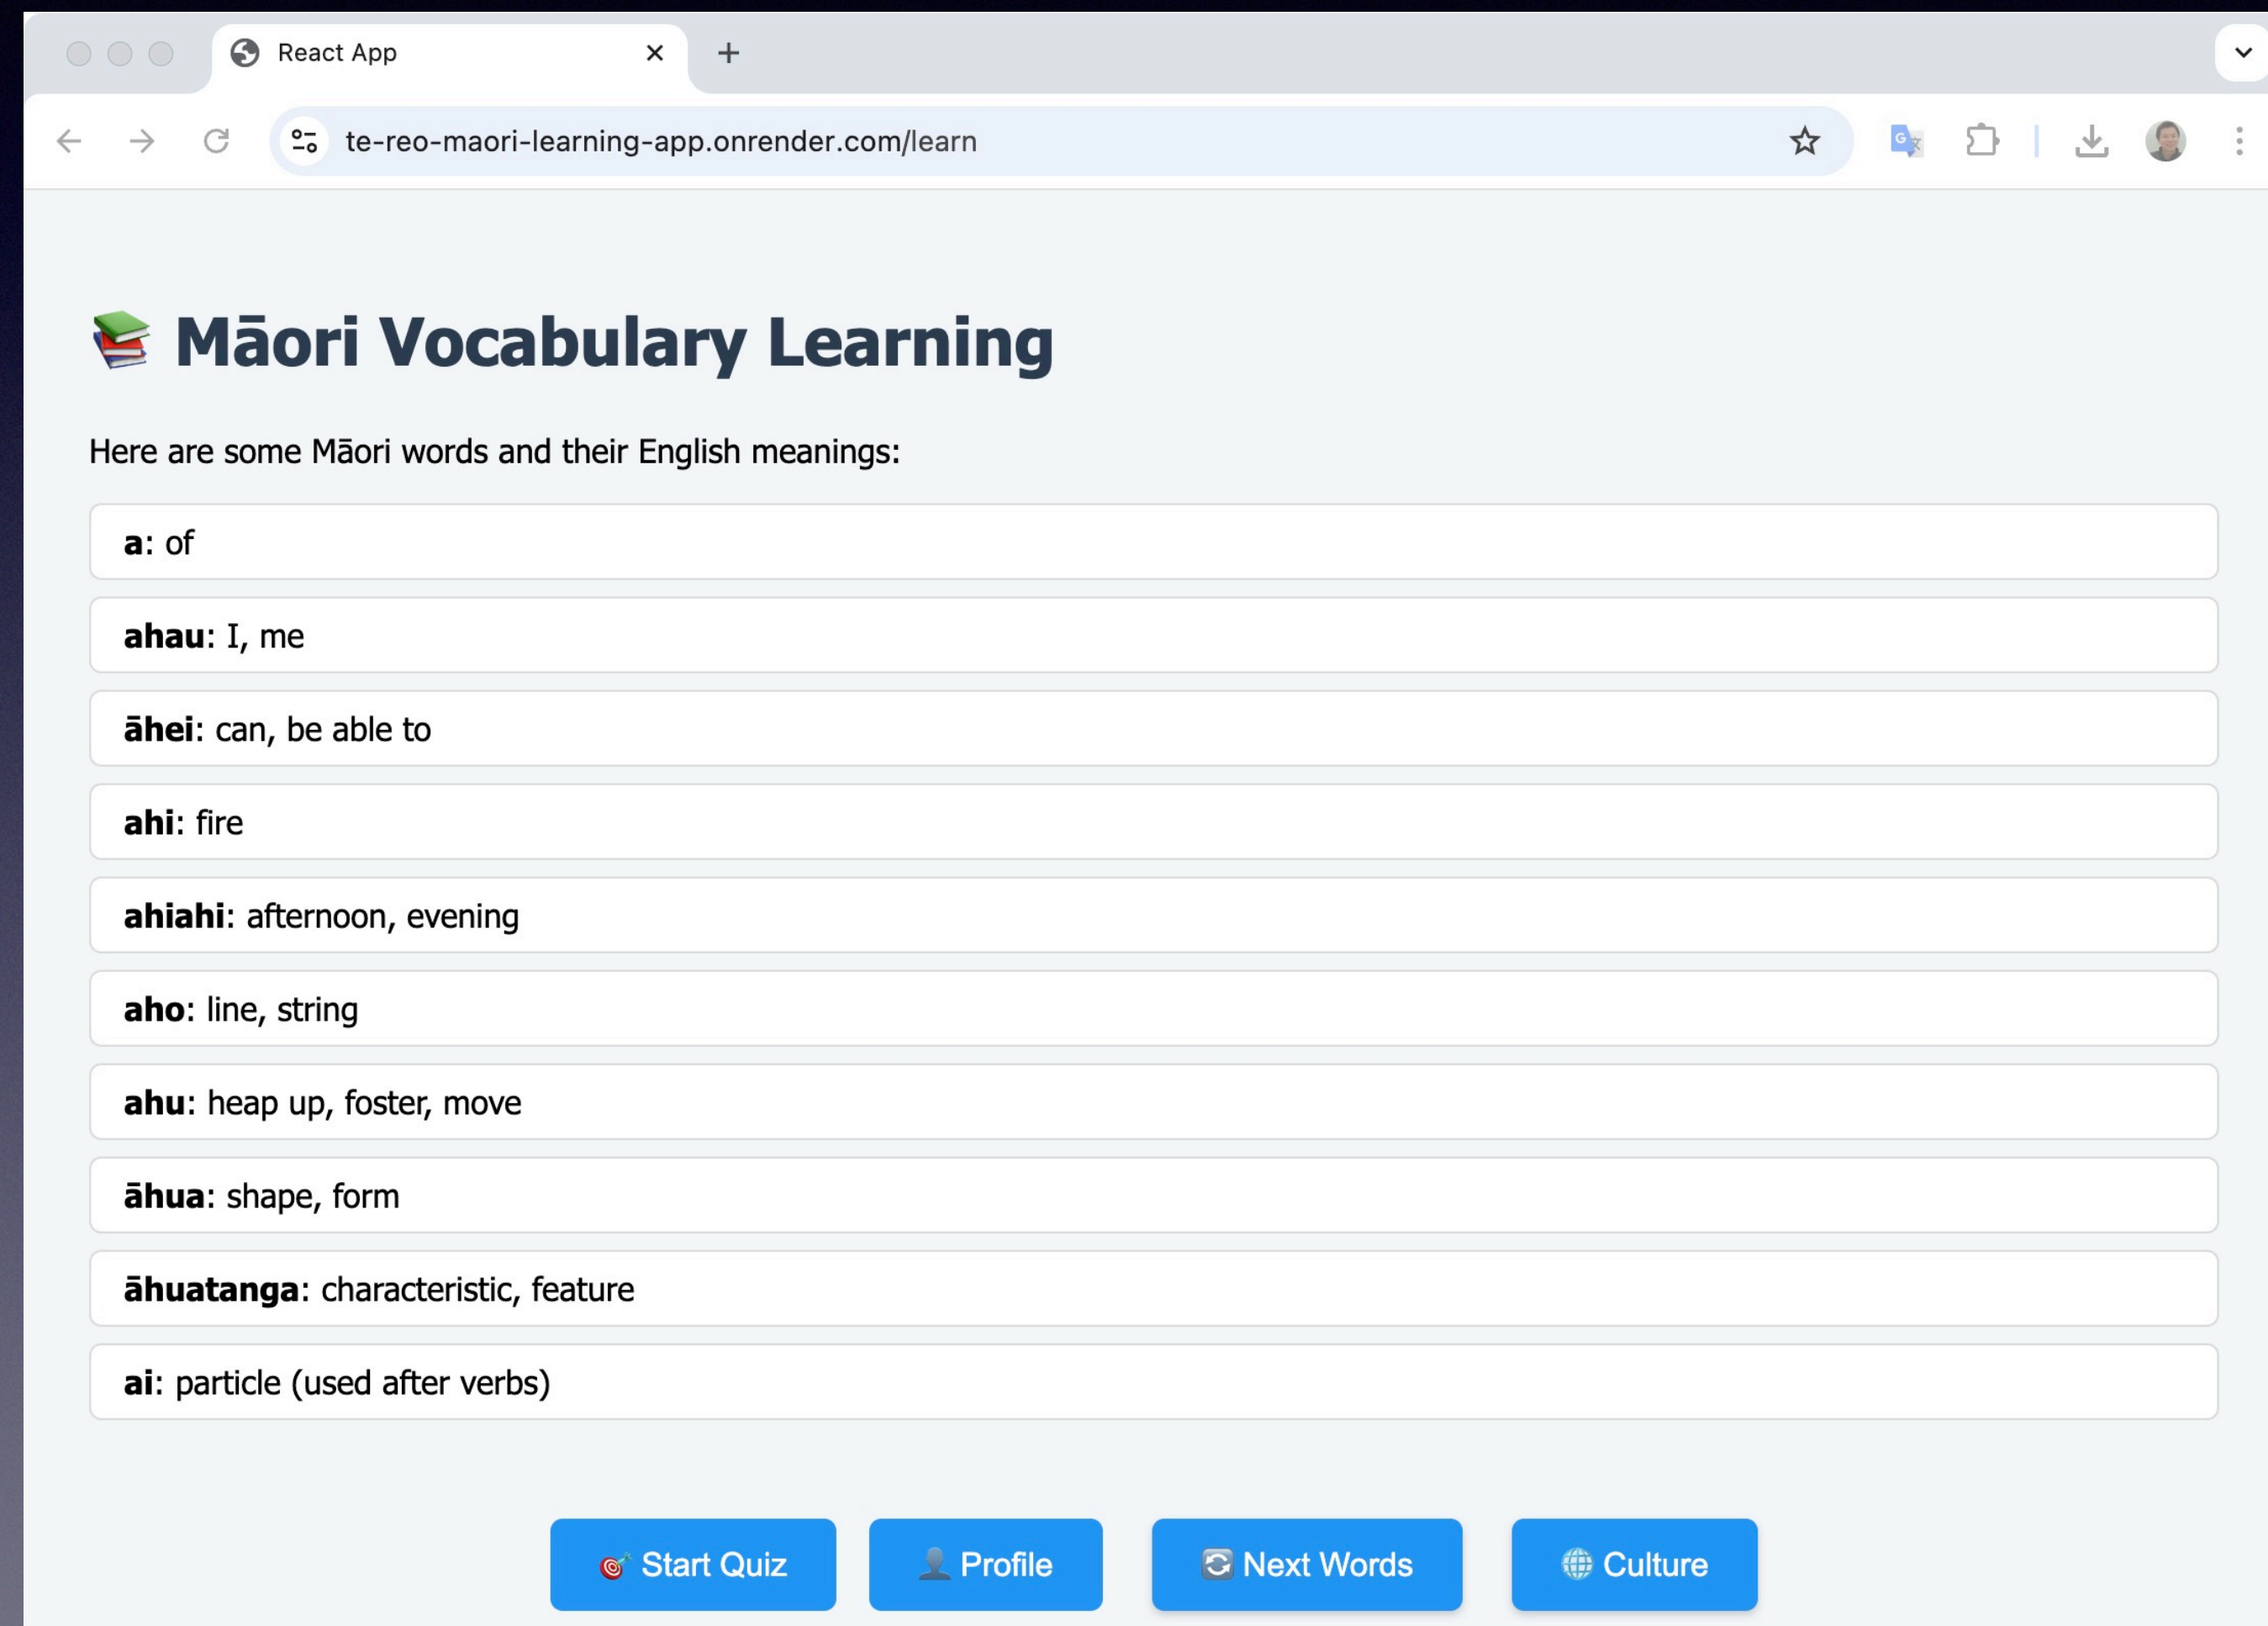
React App

te-reo-maori-learning-app.onrender.com/learn

📚 Māori Vocabulary Learning

Here are some Māori words and their English meanings:

**a**: of

**ahau**: I, me

**āhei**: can, be able to

**ahi**: fire

**ahiahi**: afternoon, evening

**aho**: line, string

**ahu**: heap up, foster, move

**āhua**: shape, form

**āhuatanga**: characteristic, feature

**ai**: particle (used after verbs)

🎯 Start Quiz | 👤 Profile | 🔄 Next Words | 🌐 Culture